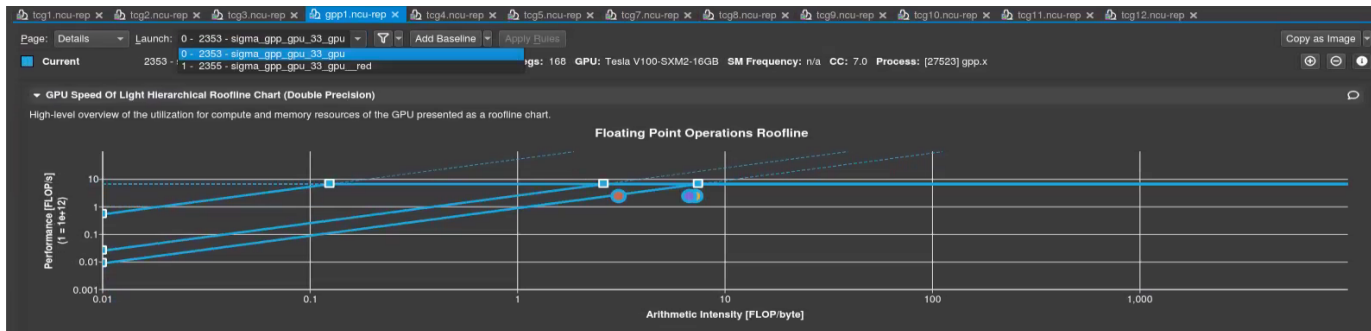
tcg1.ncu-rep × tcg2.ncu-rep × tcg3.ncu-rep × gpp1.ncu-rep × tcg4.ncu-rep × tcg5.ncu-rep × tcg7.ncu-rep × tcg8.ncu-rep × tcg9.ncu-rep × tcg10.ncu-rep × tcg11.ncu-rep × tcg12.ncu-rep ×

Page: Details Launch: 0 - 2353 - sigma_gpp_gpu_33_gpu Add Baseline Apply Rules Copy as Image

0 - 2353 - sigma_gpp_gpu_33_gpu
1 - 2355 - sigma_gpp_gpu_33_gpu__red

Current 2353 - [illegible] egs: 168 GPU: Tesla V100-SXM2-16GB SM Frequency: n/a CC: 7.0 Process: [27523] gpp.x

GPU Speed Of Light Hierarchical Roofline Chart (Double Precision)

High-level overview of the utilization for compute and memory resources of the GPU presented as a roofline chart.

Floating Point Operations Roofline

Performance [FLOP/s] (1 = 1e+12)

10
1
0.1
0.01
0.001

0.01 0.1 1 10 100 1,000

Arithmetic Intensity [FLOP/byte]